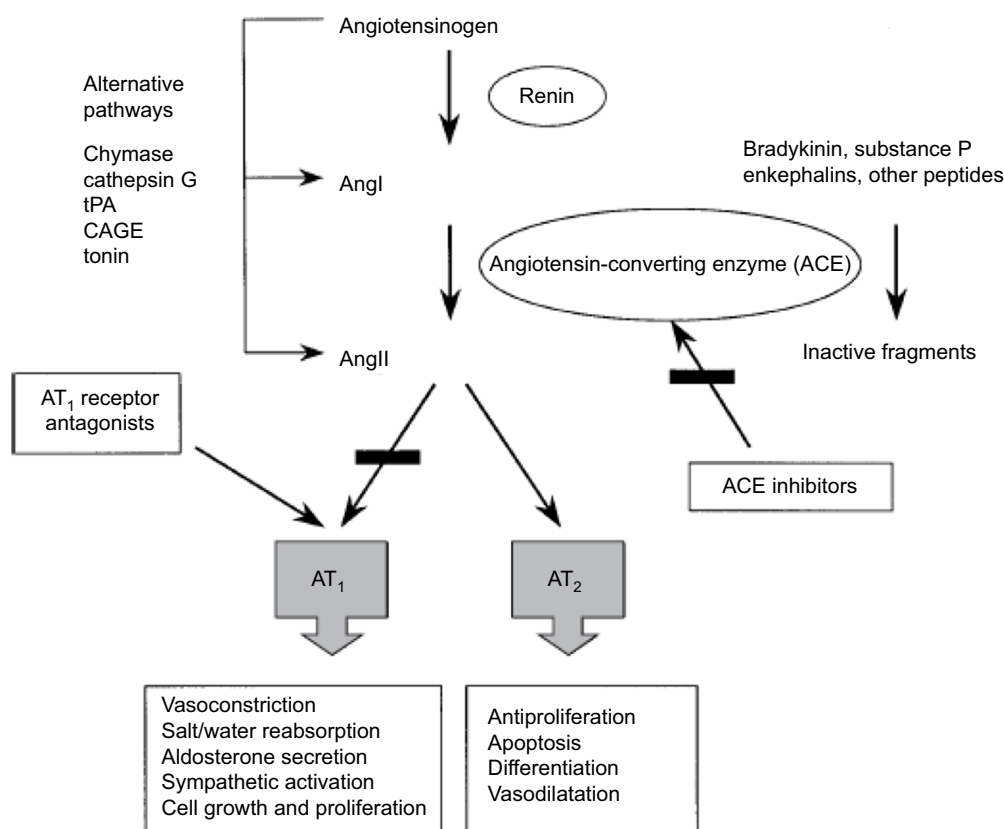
Angiotensinogen

Alternative pathways

Chymase
cathepsin G
tPA
CAGE
tonin

Renin

AngI

Bradykinin, substance P enkephalins, other peptides

Angiotensin-converting enzyme (ACE)

AngII

Inactive fragments

$AT_1$ receptor antagonists

ACE inhibitors

$AT_1$

$AT_2$

Vasoconstriction
Salt/water reabsorption
Aldosterone secretion
Sympathetic activation
Cell growth and proliferation

Antiproliferation
Apoptosis
Differentiation
Vasodilatation